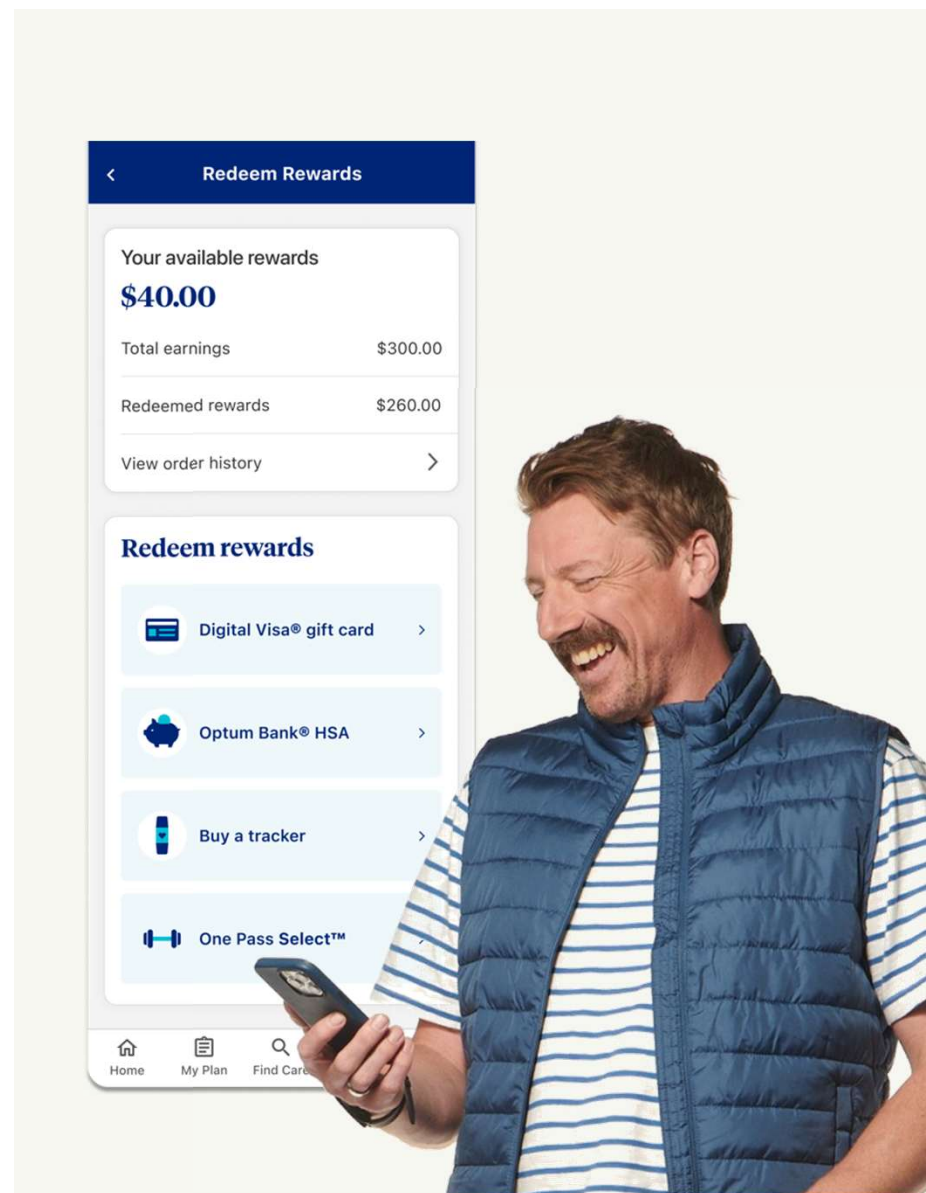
Redeem Rewards

Your available rewards
$40.00

Total earnings $300.00

Redeemed rewards $260.00

View order history

Redeem rewards

Digital Visa® gift card

Optum Bank® HSA

Buy a tracker

One Pass Select™

Home My Plan Find Care